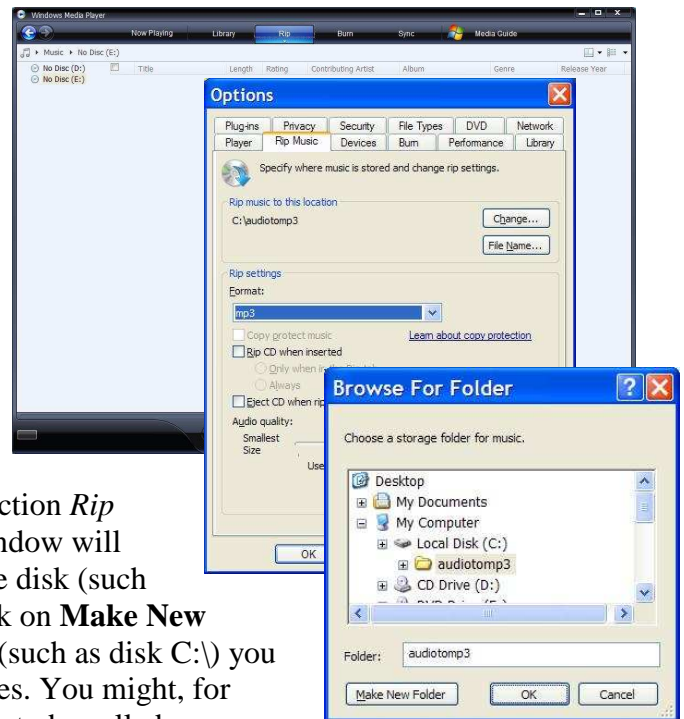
Windows Media Player

Now Playing Library Rip Burn Sync Media Guide

Music ▸ No Disc (E:)

No Disc (D:)
No Disc (E:)

Title Length Rating Contributing Artist Album Genre Release Year

Options

Plug-ins Privacy Security File Types DVD Network
Player Rip Music Devices Burn Performance Library

Specify where music is stored and change rip settings.

Rip music to this location
C:\audiotomp3
Change...
File Name...

Rip settings
Format:
mp3
Copy protect music
Learn about copy protection
Rip CD when inserted
Only when in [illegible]
Always
Eject CD when rip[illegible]
Audio quality:
Smallest Size
Use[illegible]

OK

Browse For Folder

Choose a storage folder for music.

Desktop
My Documents
My Computer
Local Disk (C:)
audiotomp3
CD Drive (D:)

Folder: audiotomp3

Make New Folder
OK
Cancel

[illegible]ction *Rip* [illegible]ndow will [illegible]e disk (such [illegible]k on **Make New** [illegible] (such as disk C:\) you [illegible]es. You might, for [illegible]